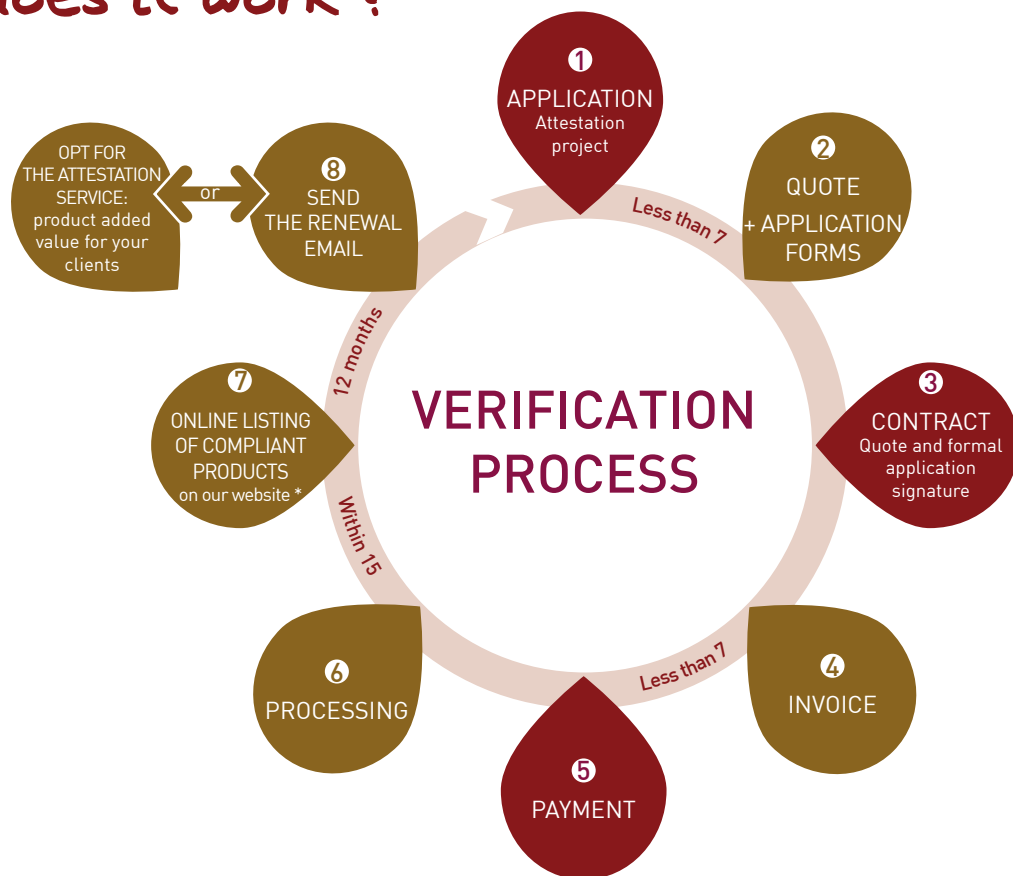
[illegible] does it work ?

1
APPLICATION
Attestation project

Less than 7

2
QUOTE
+ APPLICATION FORMS

3
CONTRACT
Quote and formal application signature

4
INVOICE

Less than 7

5
PAYMENT

6
PROCESSING

Within 15

7
ONLINE LISTING OF COMPLIANT PRODUCTS
on our website *

12 months

8
SEND THE RENEWAL EMAIL

or

OPT FOR THE ATTESTATION SERVICE: product added value for your clients

VERIFICATION PROCESS